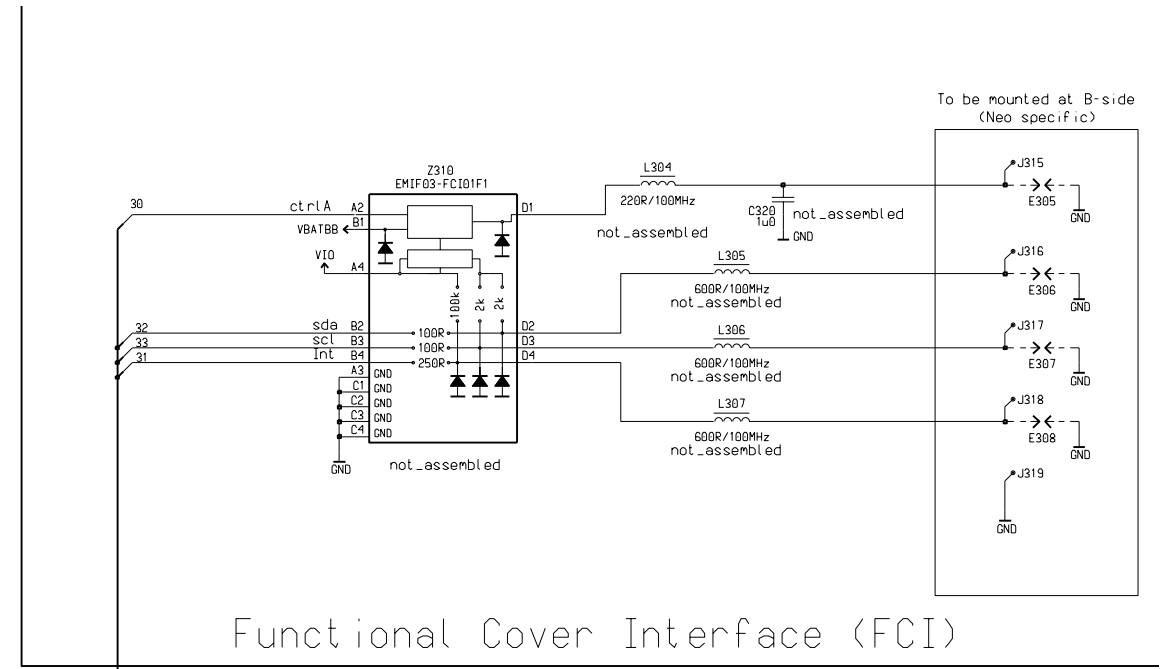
To be mounted at B-side
(Neo specific)

Z310
EMIF03-FCI01F1

30
ctrlA A2
B1
VBATBB
VIO
A4
D1
100k
2k
2k
32
sda B2
33
scl B3
31
Int B4
A3
C1
C2
C3
C4
100R
100R
250R
GND
GND
GND
GND
GND
D2
D3
D4
GND
not_assembled

L304
220R/100MHz
not_assembled
C320
1u0
not_assembled
GND
J315
E305
GND

L305
600R/100MHz
not_assembled
J316
E306
GND

L306
600R/100MHz
not_assembled
J317
E307
GND

L307
600R/100MHz
not_assembled
J318
E308
GND

J319
GND

Functional Cover Interface (FCI)